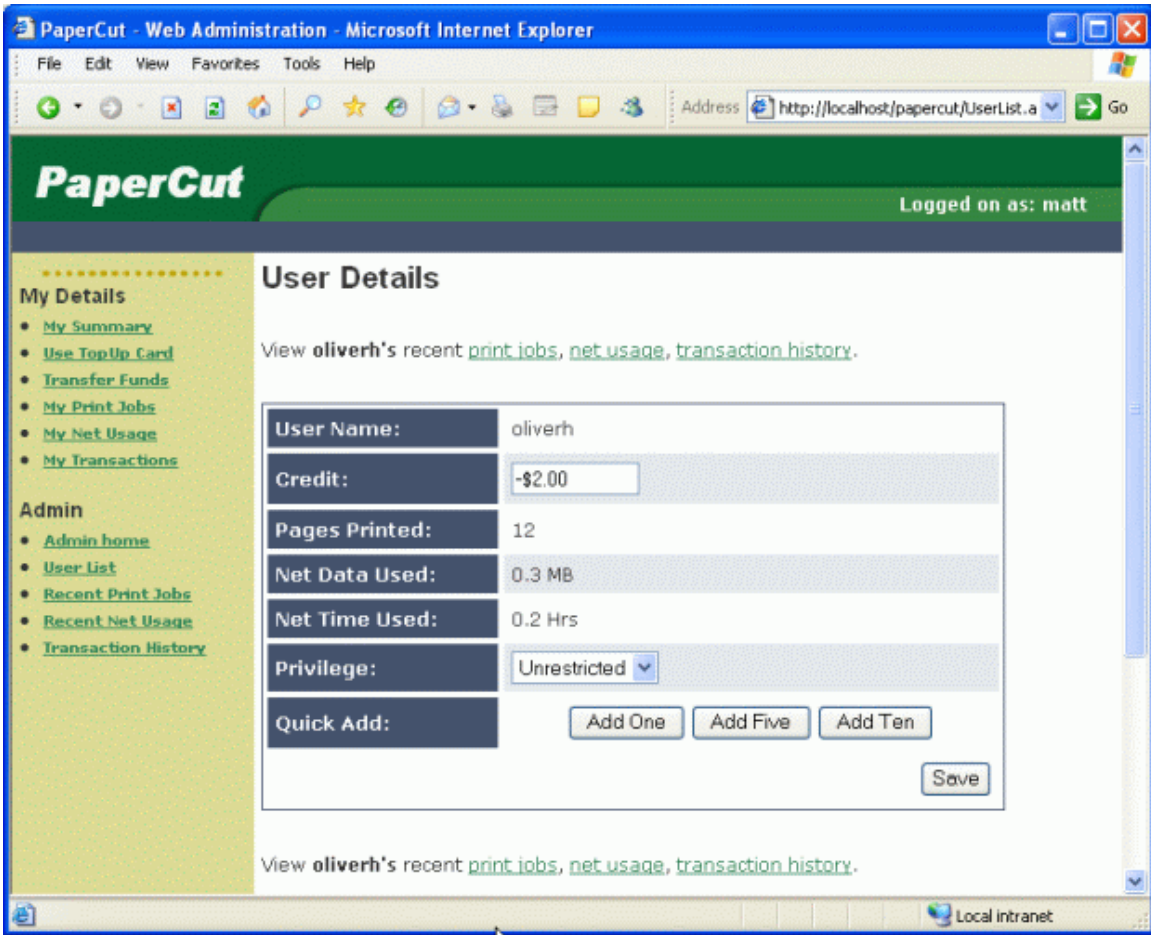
PaperCut - Web Administration - Microsoft Internet Explorer

File Edit View Favorites Tools Help

Address http://localhost/papercut/UserList.a Go

PaperCut

Logged on as: matt

My Details
- My Summary
- Use TopUp Card
- Transfer Funds
- My Print Jobs
- My Net Usage
- My Transactions

Admin
- Admin home
- User List
- Recent Print Jobs
- Recent Net Usage
- Transaction History

User Details

View **oliverh's** recent print jobs, net usage, transaction history.

| User Name: | oliverh |
|---|---|
| Credit: | -$2.00 |
| Pages Printed: | 12 |
| Net Data Used: | 0.3 MB |
| Net Time Used: | 0.2 Hrs |
| Privilege: | Unrestricted |
| Quick Add: | Add One Add Five Add Ten |

Save

View **oliverh's** recent print jobs, net usage, transaction history.

Local intranet